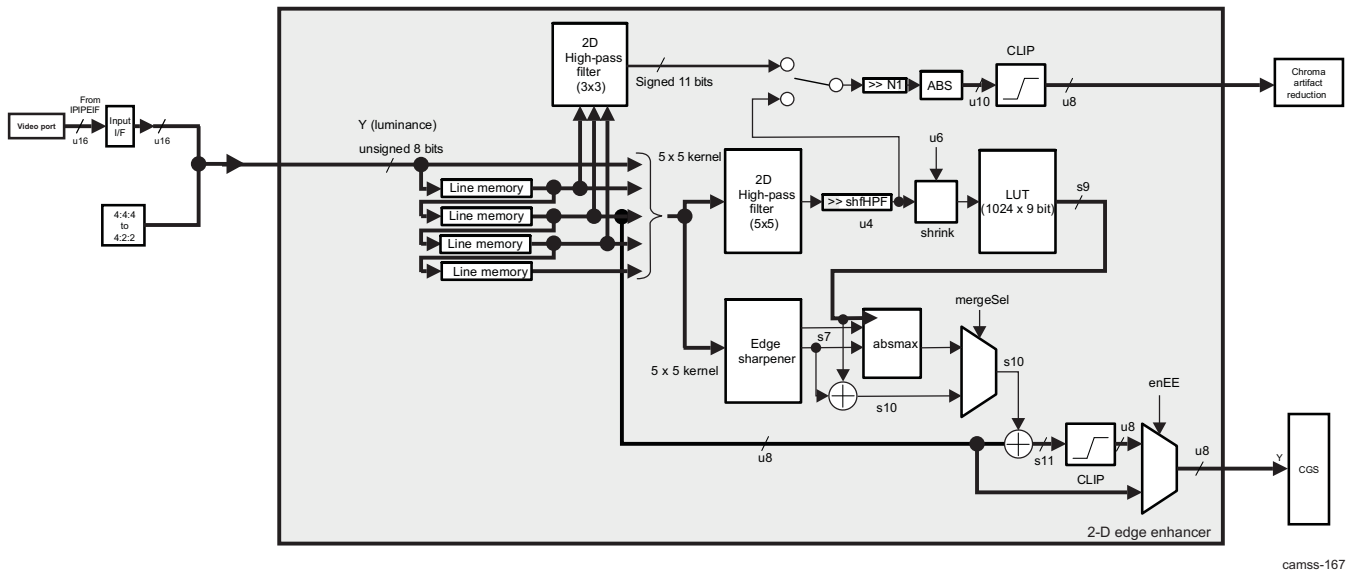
Video port
From IPIPEIF
u16
Input I/F
u16
4:4:4 to 4:2:2
Y (luminance)
unsigned 8 bits
Line memory
Line memory
Line memory
Line memory
2D High-pass filter (3x3)
Signed 11 bits
>> N1
ABS
u10
CLIP
u8
Chroma artifact reduction
5 x 5 kernel
2D High-pass filter (5x5)
>> shfHPF
u4
u6
shrink
LUT (1024 x 9 bit)
s9
Edge sharpener
5 x 5 kernel
s7
absmax
mergeSel
s10
s10
enEE
u8
s11
CLIP
u8
u8
Y
CGS
2-D edge enhancer
camss-167